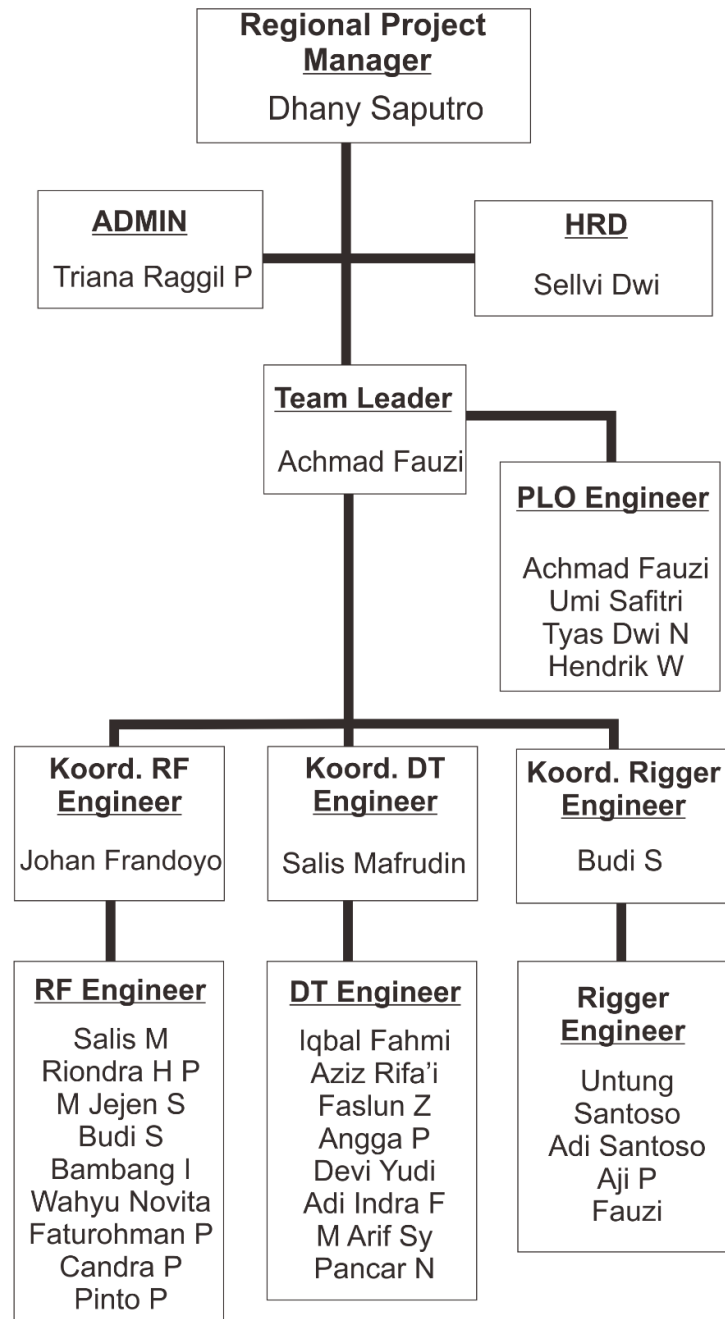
Regional Project Manager
Dhany Saputro

ADMIN
Triana Raggil P

HRD
Sellvi Dwi

Team Leader
Achmad Fauzi

PLO Engineer
Achmad Fauzi
Umi Safitri
Tyas Dwi N
Hendrik W

Koord. RF Engineer
Johan Frandoyo

Koord. DT Engineer
Salis Mafrudin

Koord. Rigger Engineer
Budi S

RF Engineer
Salis M
Riondra H P
M Jejen S
Budi S
Bambang I
Wahyu Novita
Faturohman P
Candra P
Pinto P

DT Engineer
Iqbal Fahmi
Aziz Rifa'i
Faslun Z
Angga P
Devi Yudi
Adi Indra F
M Arif Sy
Pancar N

Rigger Engineer
Untung Santoso
Adi Santoso
Aji P
Fauzi